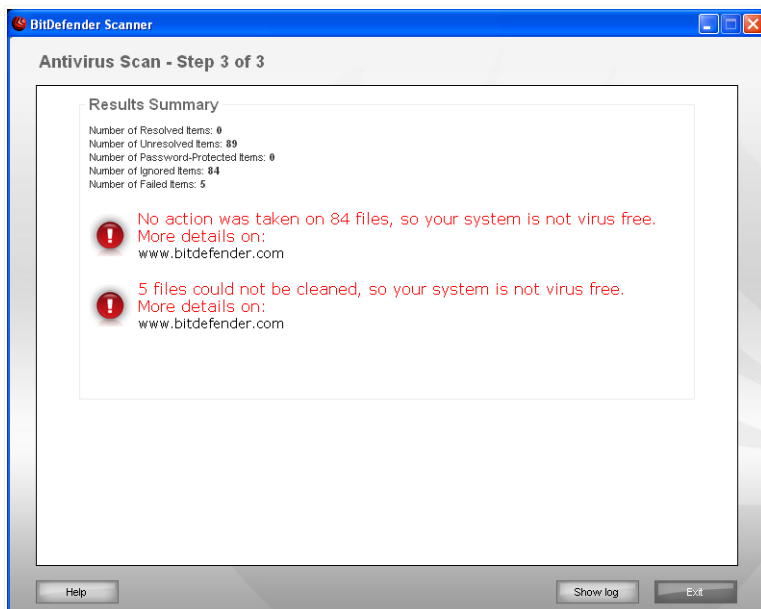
BitDefender Scanner

Antivirus Scan - Step 3 of 3

Results Summary

Number of Resolved Items: 0
Number of Unresolved Items: 89
Number of Password-Protected Items: 0
Number of Ignored Items: 84
Number of Failed Items: 5

No action was taken on 84 files, so your system is not virus free.
More details on:
www.bitdefender.com

5 files could not be cleaned, so your system is not virus free.
More details on:
www.bitdefender.com

Help

Show log

Exit